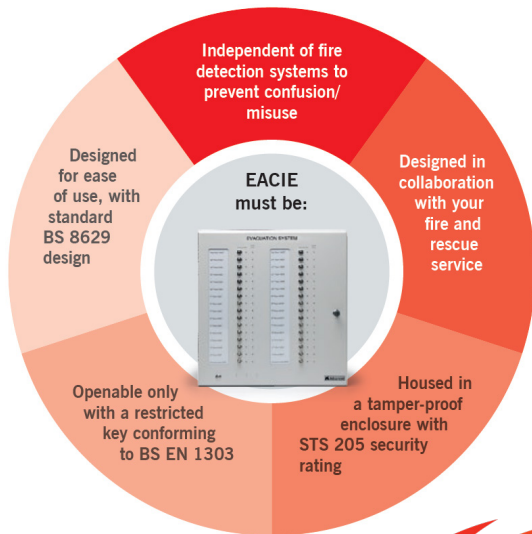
EACIE must be:

Independent of fire detection systems to prevent confusion/ misuse

Designed in collaboration with your fire and rescue service

Housed in a tamper-proof enclosure with STS 205 security rating

Openable only with a restricted key conforming to BS EN 1303

Designed for ease of use, with standard BS 8629 design

EVACUATION SYSTEM